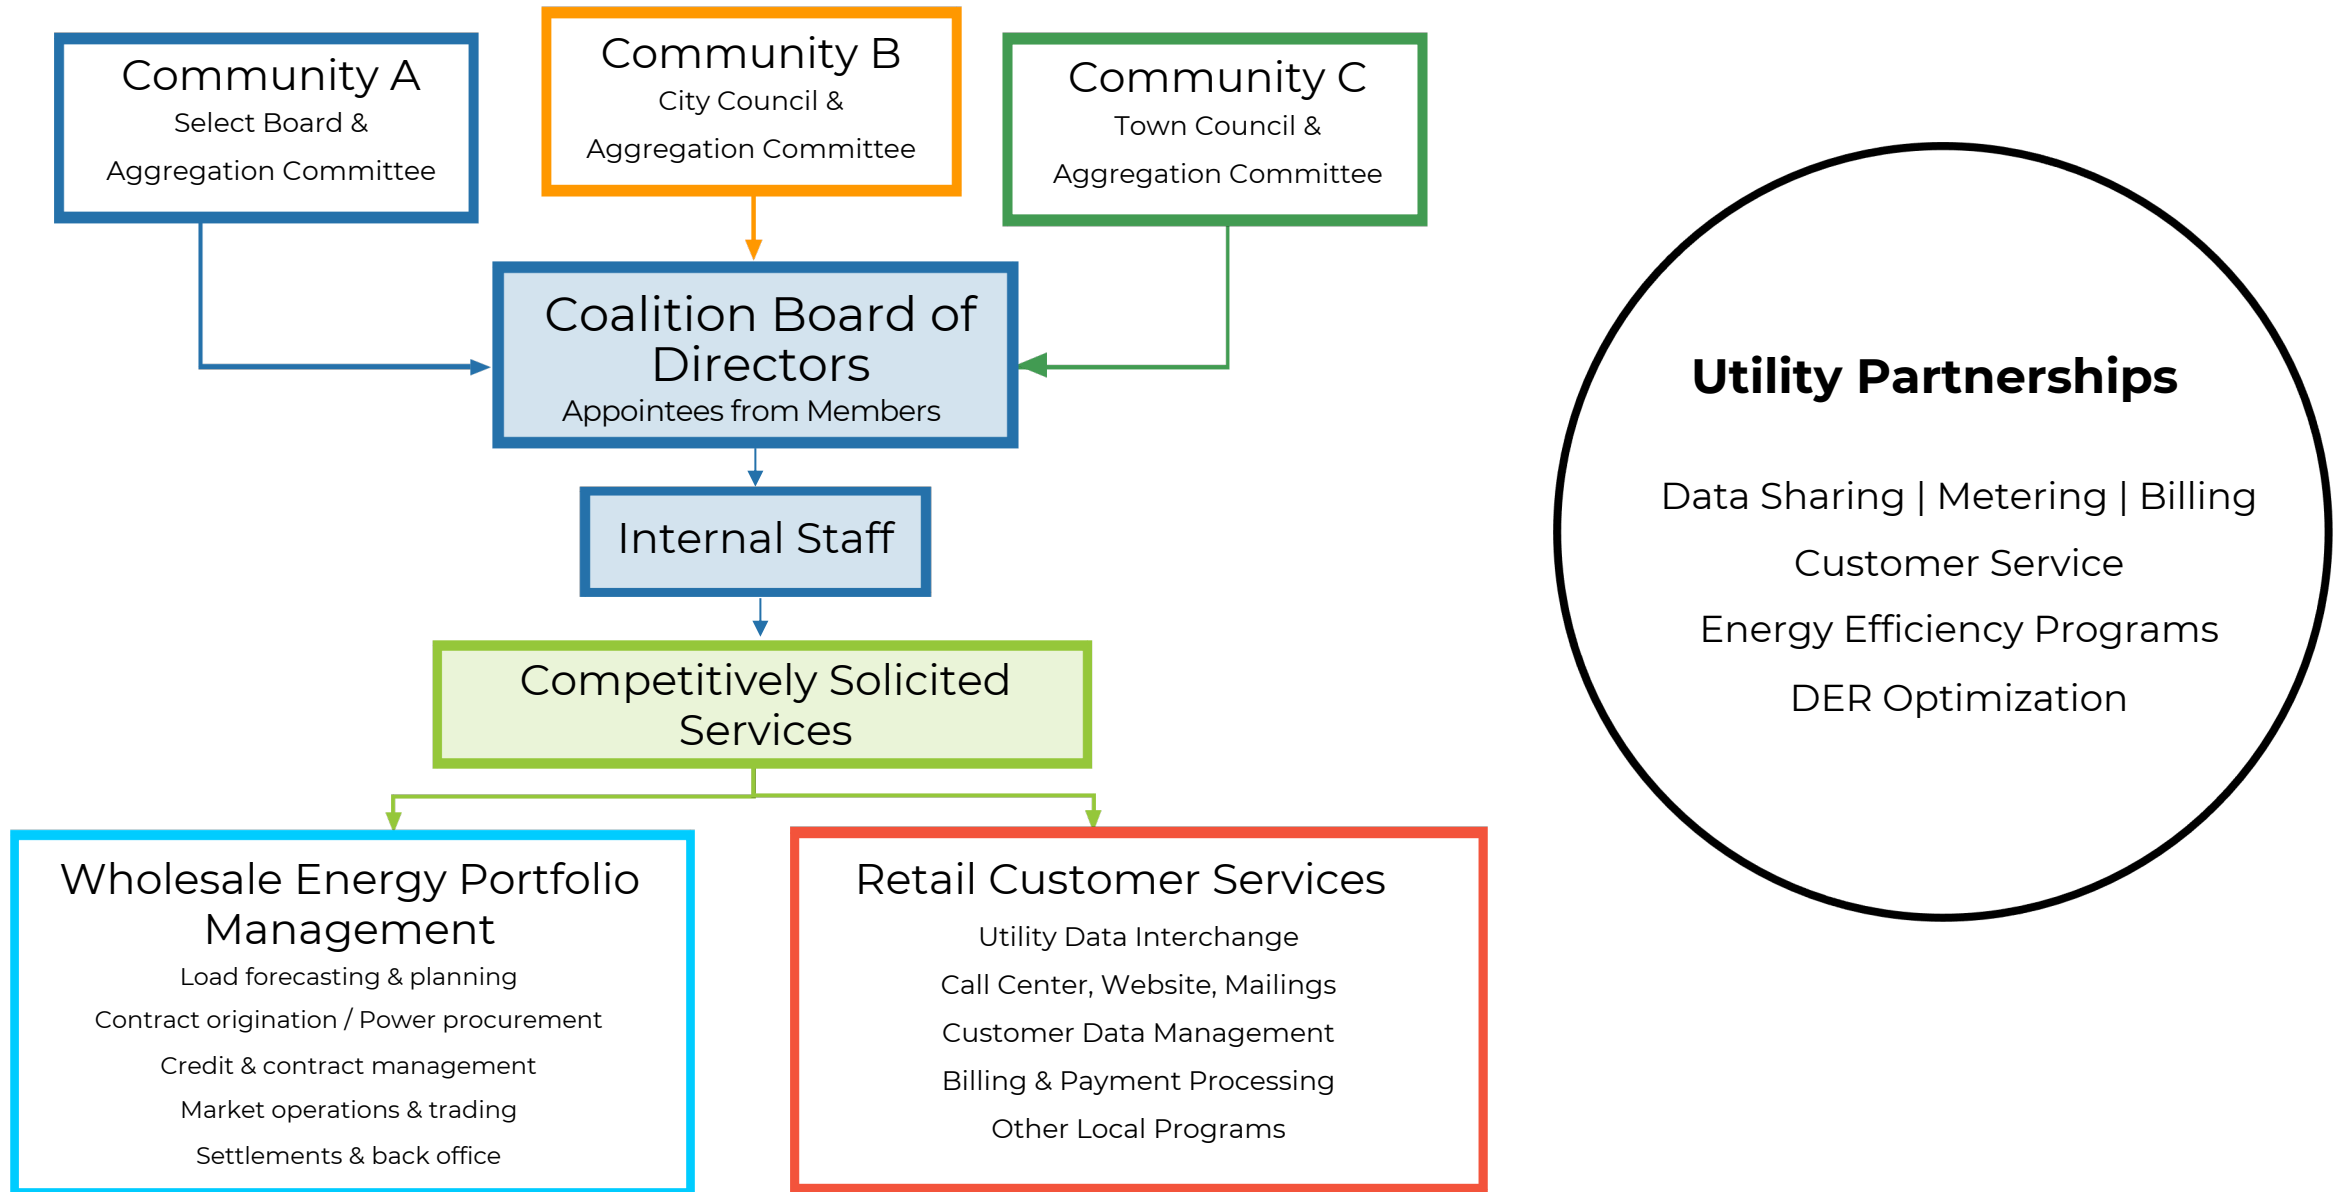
Community A
Select Board &
Aggregation Committee

Community B
City Council &
Aggregation Committee

Community C
Town Council &
Aggregation Committee

Coalition Board of Directors
Appointees from Members

Internal Staff

Competitively Solicited Services

Wholesale Energy Portfolio Management
Load forecasting & planning
Contract origination / Power procurement
Credit & contract management
Market operations & trading
Settlements & back office

Retail Customer Services
Utility Data Interchange
Call Center, Website, Mailings
Customer Data Management
Billing & Payment Processing
Other Local Programs

Utility Partnerships
Data Sharing | Metering | Billing
Customer Service
Energy Efficiency Programs
DER Optimization